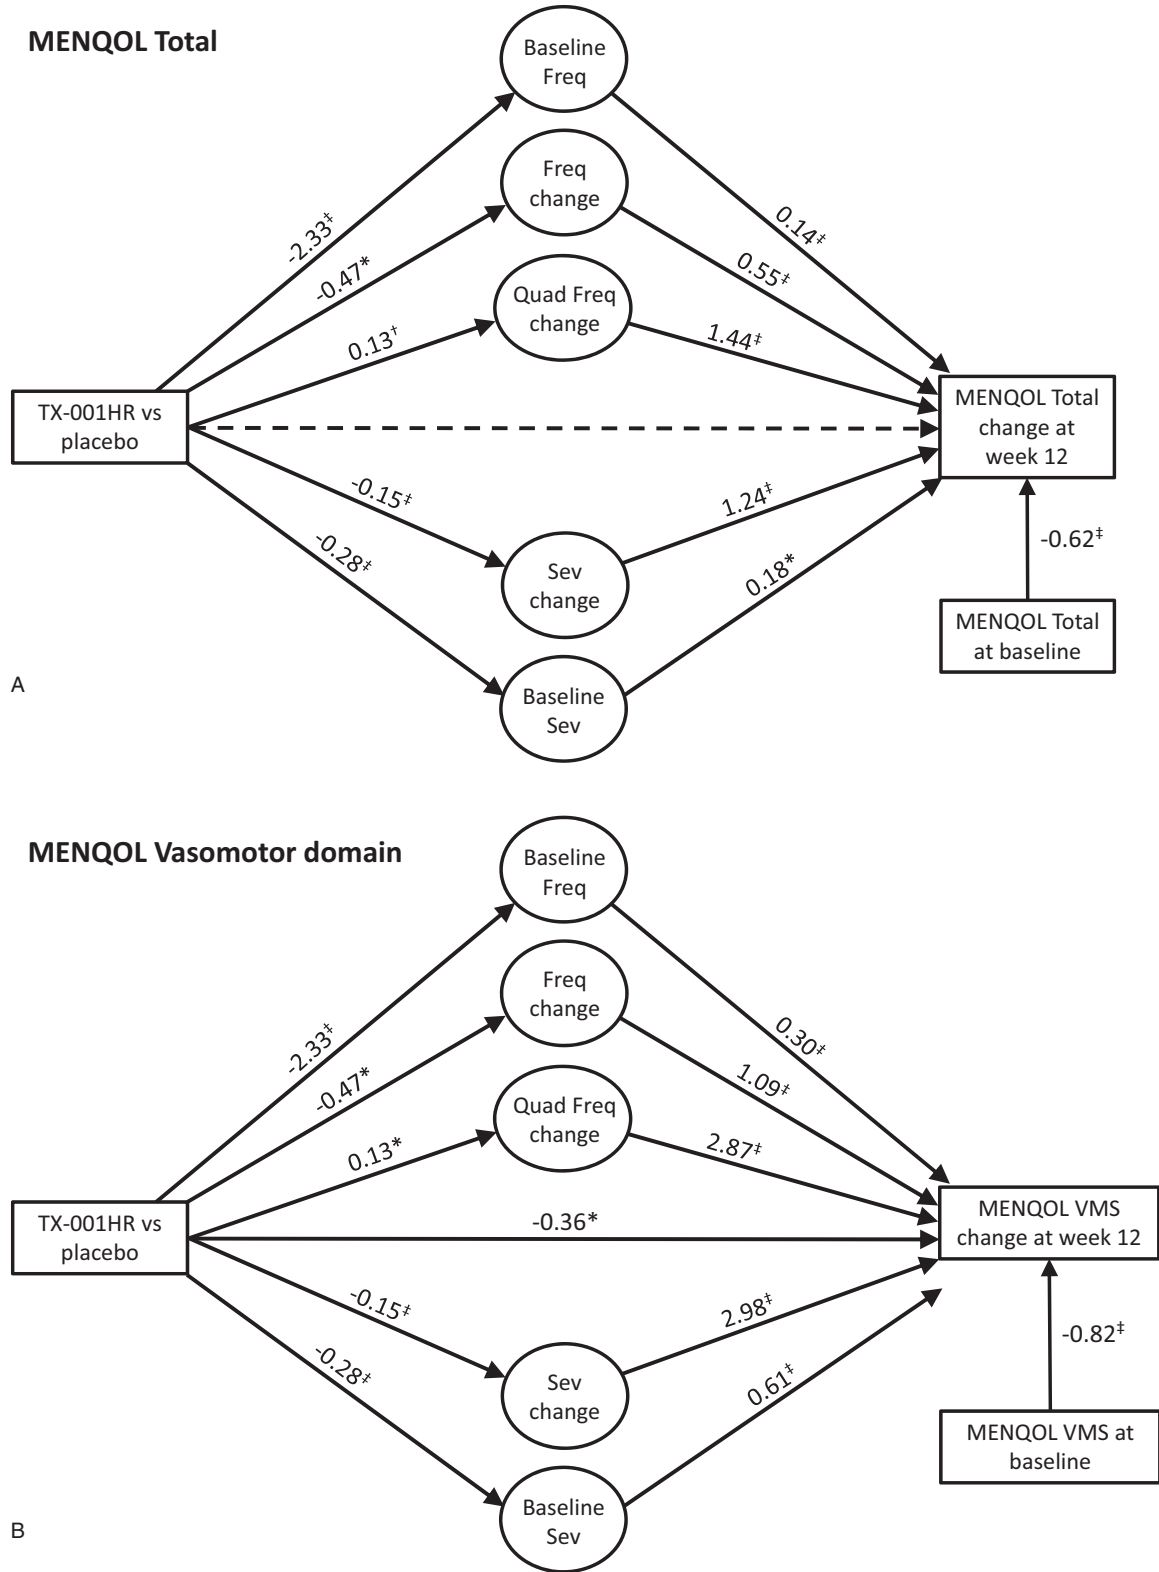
MENQOL Total

Baseline Freq

Freq change

Quad Freq change

TX-001HR vs placebo

-2.33‡

-0.47*

0.13†

-0.15‡

-0.28‡

0.14‡

0.55‡

1.44‡

1.24‡

0.18*

MENQOL Total change at week 12

-0.62‡

MENQOL Total at baseline

Sev change

Baseline Sev

A

MENQOL Vasomotor domain

Baseline Freq

Freq change

Quad Freq change

TX-001HR vs placebo

-2.33‡

-0.47*

0.13*

-0.36*

-0.15‡

-0.28‡

0.30‡

1.09‡

2.87‡

2.98‡

0.61‡

MENQOL VMS change at week 12

-0.82‡

MENQOL VMS at baseline

Sev change

Baseline Sev

B